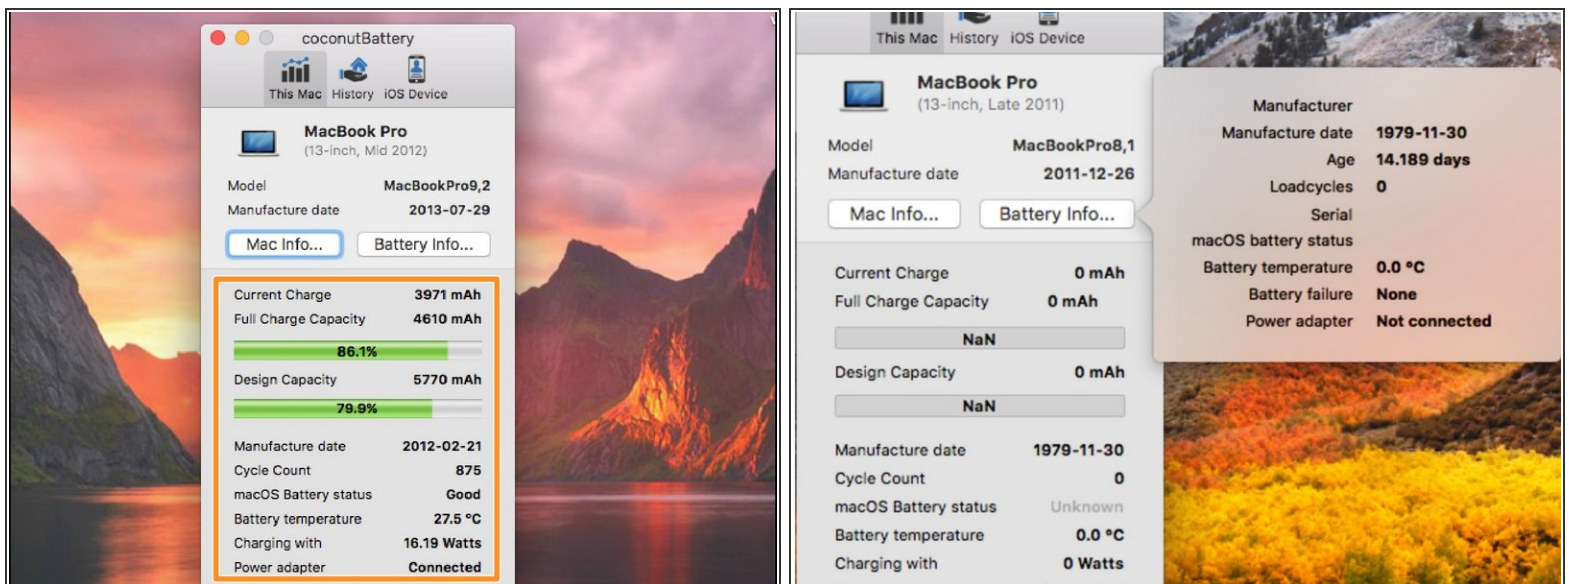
coconutBattery

This Mac History iOS Device

MacBook Pro
(13-inch, Mid 2012)

Model MacBookPro9,2
Manufacture date 2013-07-29

Mac Info... Battery Info...

Current Charge 3971 mAh
Full Charge Capacity 4610 mAh
86.1%
Design Capacity 5770 mAh
79.9%
Manufacture date 2012-02-21
Cycle Count 875
macOS Battery status Good
Battery temperature 27.5 °C
Charging with 16.19 Watts
Power adapter Connected

This Mac History iOS Device

MacBook Pro
(13-inch, Late 2011)

Model MacBookPro8,1
Manufacture date 2011-12-26

Mac Info... Battery Info...

Current Charge 0 mAh
Full Charge Capacity 0 mAh
NaN
Design Capacity 0 mAh
NaN
Manufacture date 1979-11-30
Cycle Count 0
macOS Battery status Unknown
Battery temperature 0.0 °C
Charging with 0 Watts

Manufacturer
Manufacture date 1979-11-30
Age 14.189 days
Loadcycles 0
Serial
macOS battery status
Battery temperature 0.0 °C
Battery failure None
Power adapter Not connected